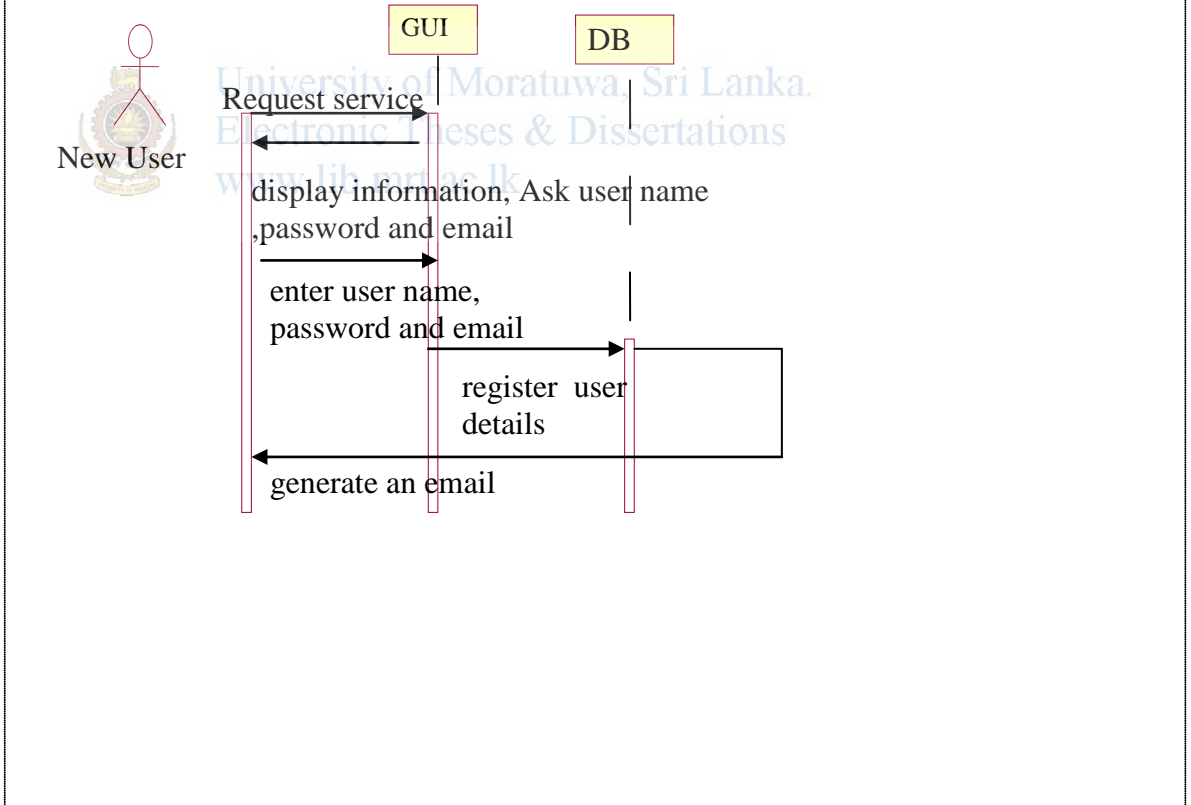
GUI

DB

University of Moratuwa, Sri Lanka.
Electronic Theses & Dissertations
www.lib.mrt.ac.lk

New User

Request service

display information, Ask user name ,password and email

enter user name, password and email

register user details

generate an email